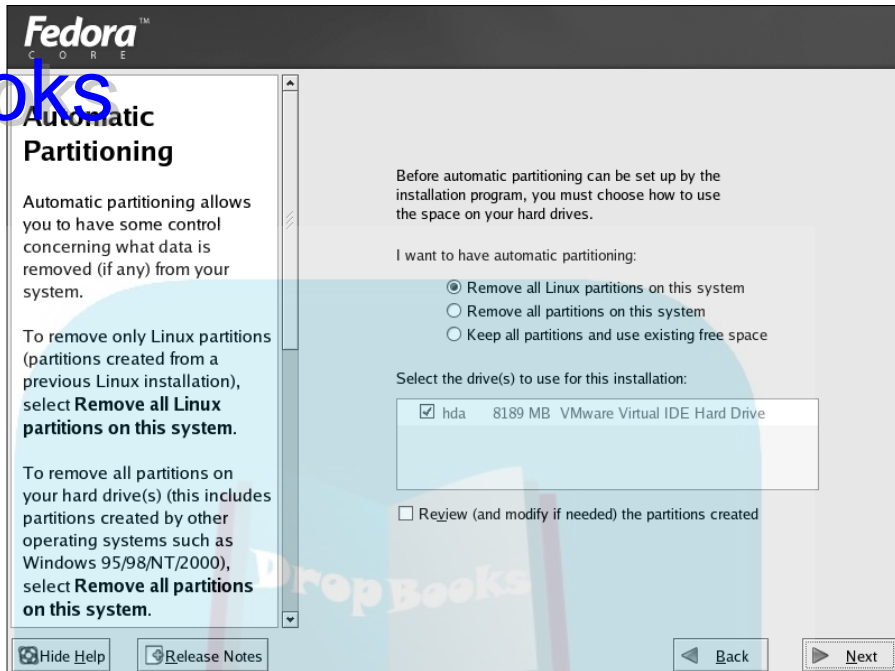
Fedora™
CORE

oks

Automatic Partitioning

Automatic partitioning allows you to have some control concerning what data is removed (if any) from your system.

To remove only Linux partitions (partitions created from a previous Linux installation), select **Remove all Linux partitions on this system**.

To remove all partitions on your hard drive(s) (this includes partitions created by other operating systems such as Windows 95/98/NT/2000), select **Remove all partitions on this system**.

Before automatic partitioning can be set up by the installation program, you must choose how to use the space on your hard drives.

I want to have automatic partitioning:

Remove all Linux partitions on this system

Remove all partitions on this system

Keep all partitions and use existing free space

Select the drive(s) to use for this installation:

| | | | |
|---|---|---|---|
| ☑ | hda | 8189 MB | VMware Virtual IDE Hard Drive |

Review (and modify if needed) the partitions created

DropBooks

Hide Help

Release Notes

Back

Next